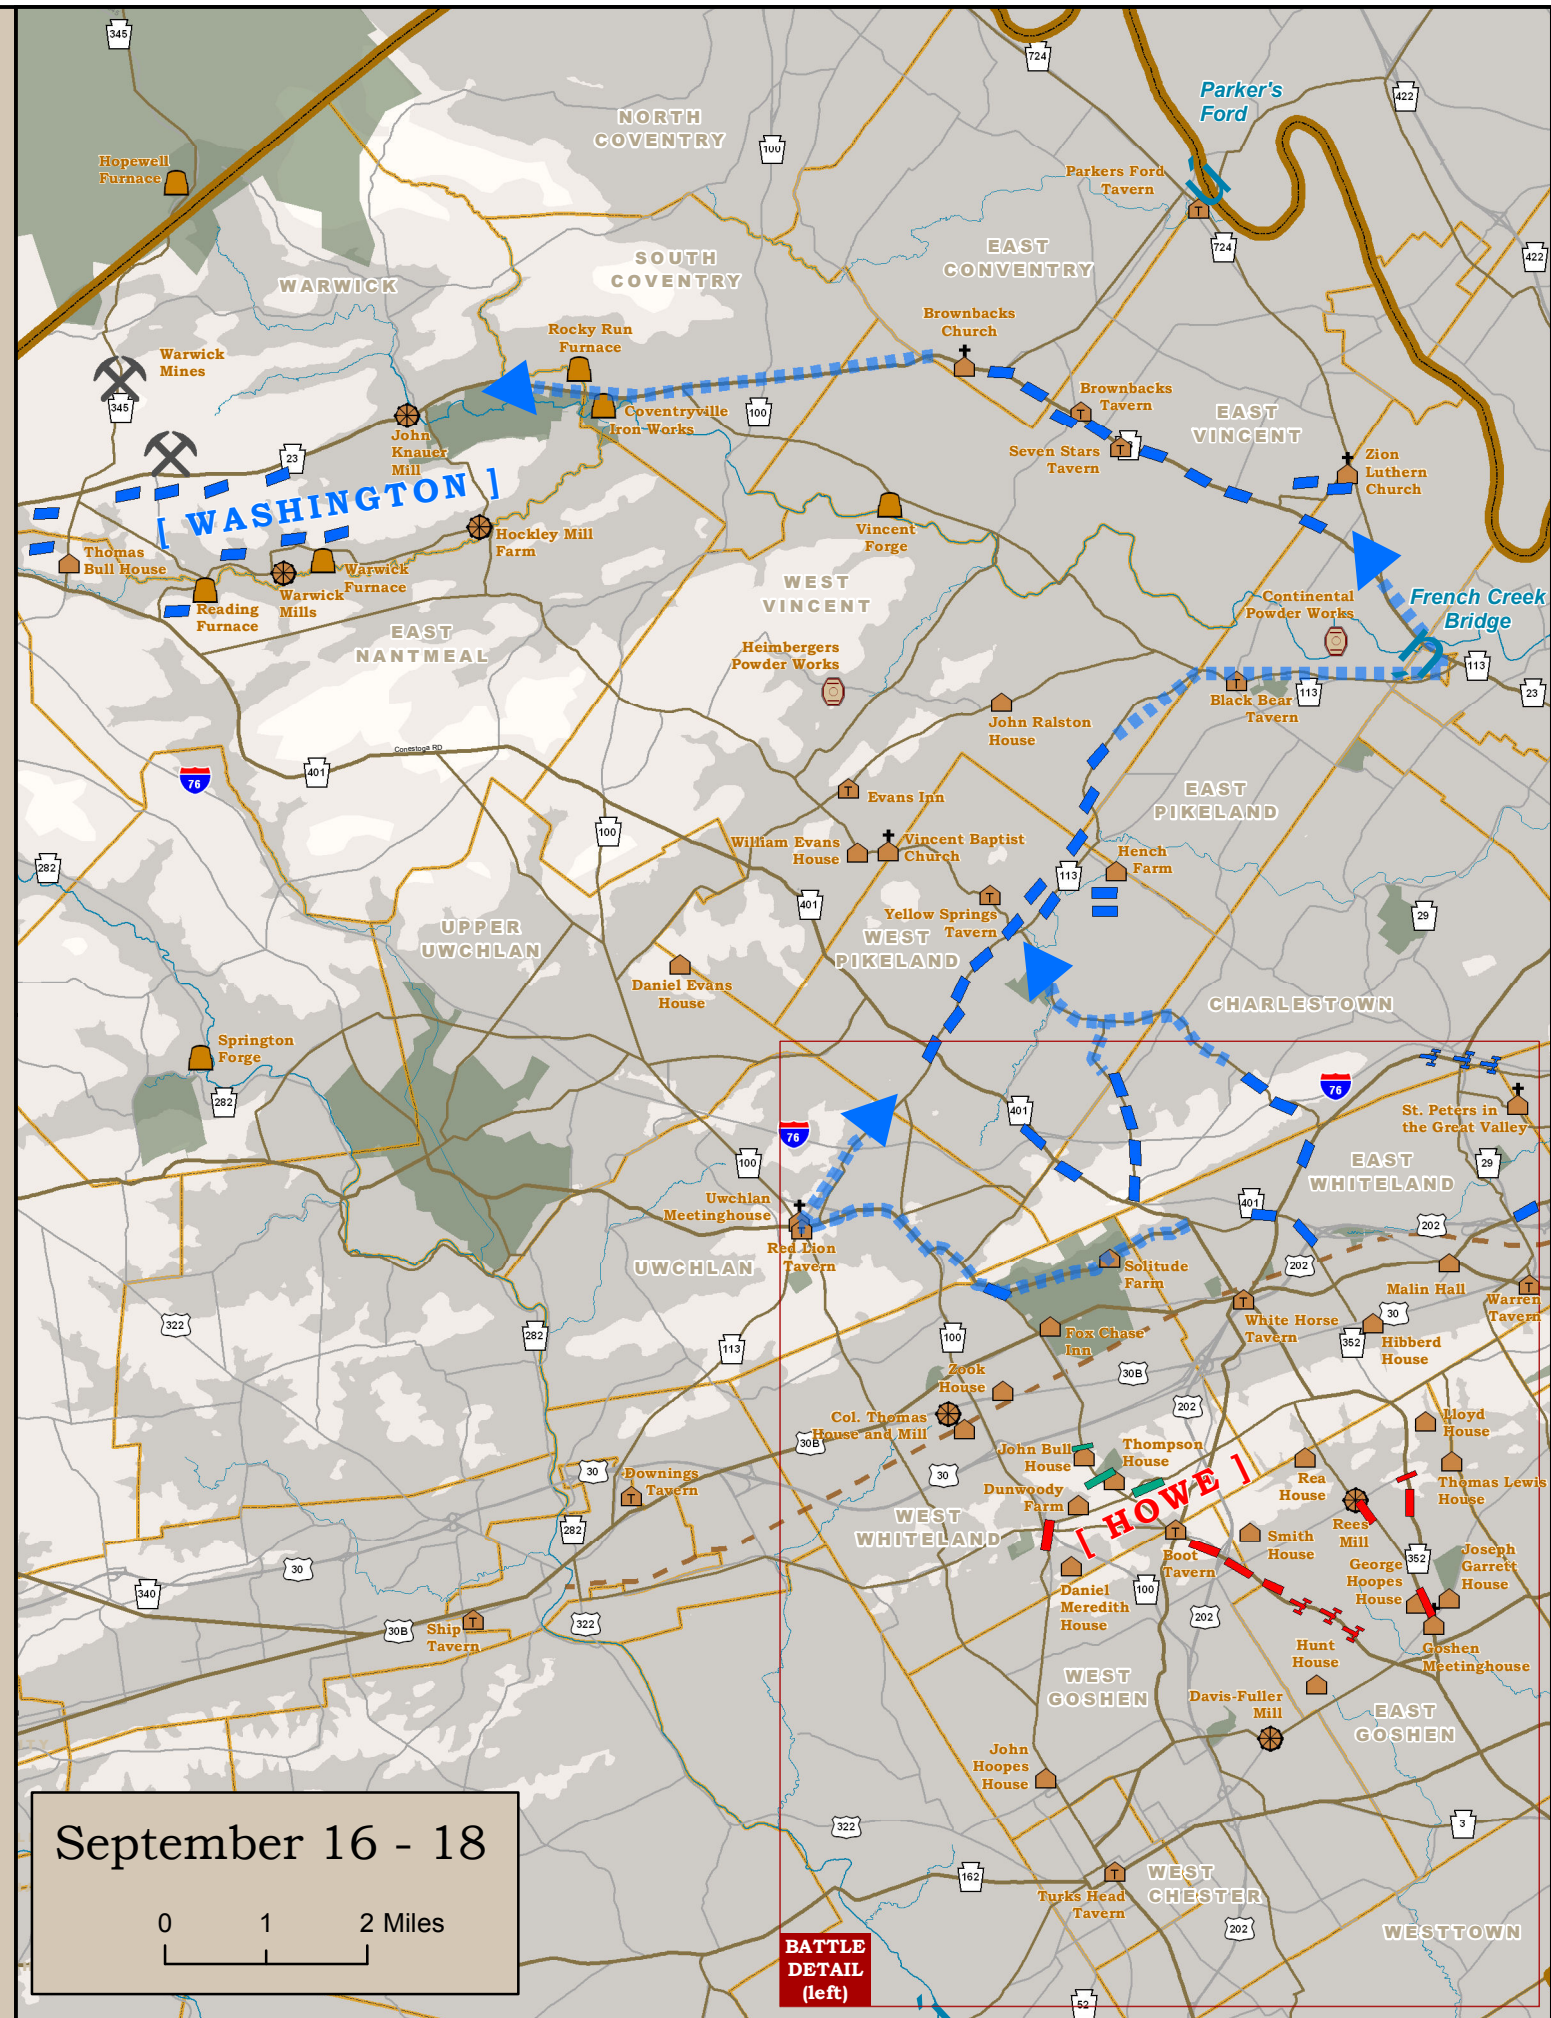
345
NORTH COVENTRY
100
724
Parker's Ford
422
Parkers Ford Tavern
724
422
Hopewell Furnace
SOUTH COVENTRY
EAST CONVENTRY
WARWICK
Rocky Run Furnace
Brownbacks Church
Warwick Mines
345
Coventryville Iron Works
100
Brownbacks Tavern
EAST VINCENT
John Knauer Mill
23
Seven Stars Tavern
Zion Luthern Church
[ WASHINGTON ]
Hockley Mill Farm
Vincent Forge
Thomas Bull House
Warwick Furnace
Warwick Mills
Reading Furnace
WEST VINCENT
Continental Powder Works
French Creek Bridge
EAST NANTMEAL
Heimbergers Powder Works
113
113
23
Black Bear Tavern
John Ralston House
Conestoga RD
76
401
Evans Inn
EAST PIKELAND
282
100
William Evans House
Vincent Baptist Church
Hench Farm
113
401
UPPER UWCHLAN
Yellow Springs Tavern
WEST PIKELAND
29
Daniel Evans House
CHARLESTOWN
Springton Forge
282
76
St. Peters in the Great Valley
401
76
100
EAST WHITELAND
29
Uwchlan Meetinghouse
401
Red Lion Tavern
202
UWCHLAN
Solitude Farm
202
Malin Hall
Warren Tavern
322
30
White Horse Tavern
282
Fox Chase Inn
100
113
352
Hibberd House
30B
Zook House
202
Lloyd House
Col. Thomas House and Mill
30B
John Bull House
Thompson House
Thomas Lewis House
30
Downings Tavern
30
Dunwoody Farm
[ HOWE ]
Rea House
282
WEST WHITELAND
Rees Mill
Smith House
Joseph Garrett House
Boot Tavern
George Hoopes House
352
30
Daniel Meredith House
100
340
202
30B
Ship Tavern
322
Goshen Meetinghouse
Hunt House
WEST GOSHEN
Davis-Fuller Mill
EAST GOSHEN
John Hoopes House
September 16 - 18
0
1
2 Miles
322
3
162
WEST CHESTER
Turks Head Tavern
202
WESTTOWN
BATTLE DETAIL (left)
52